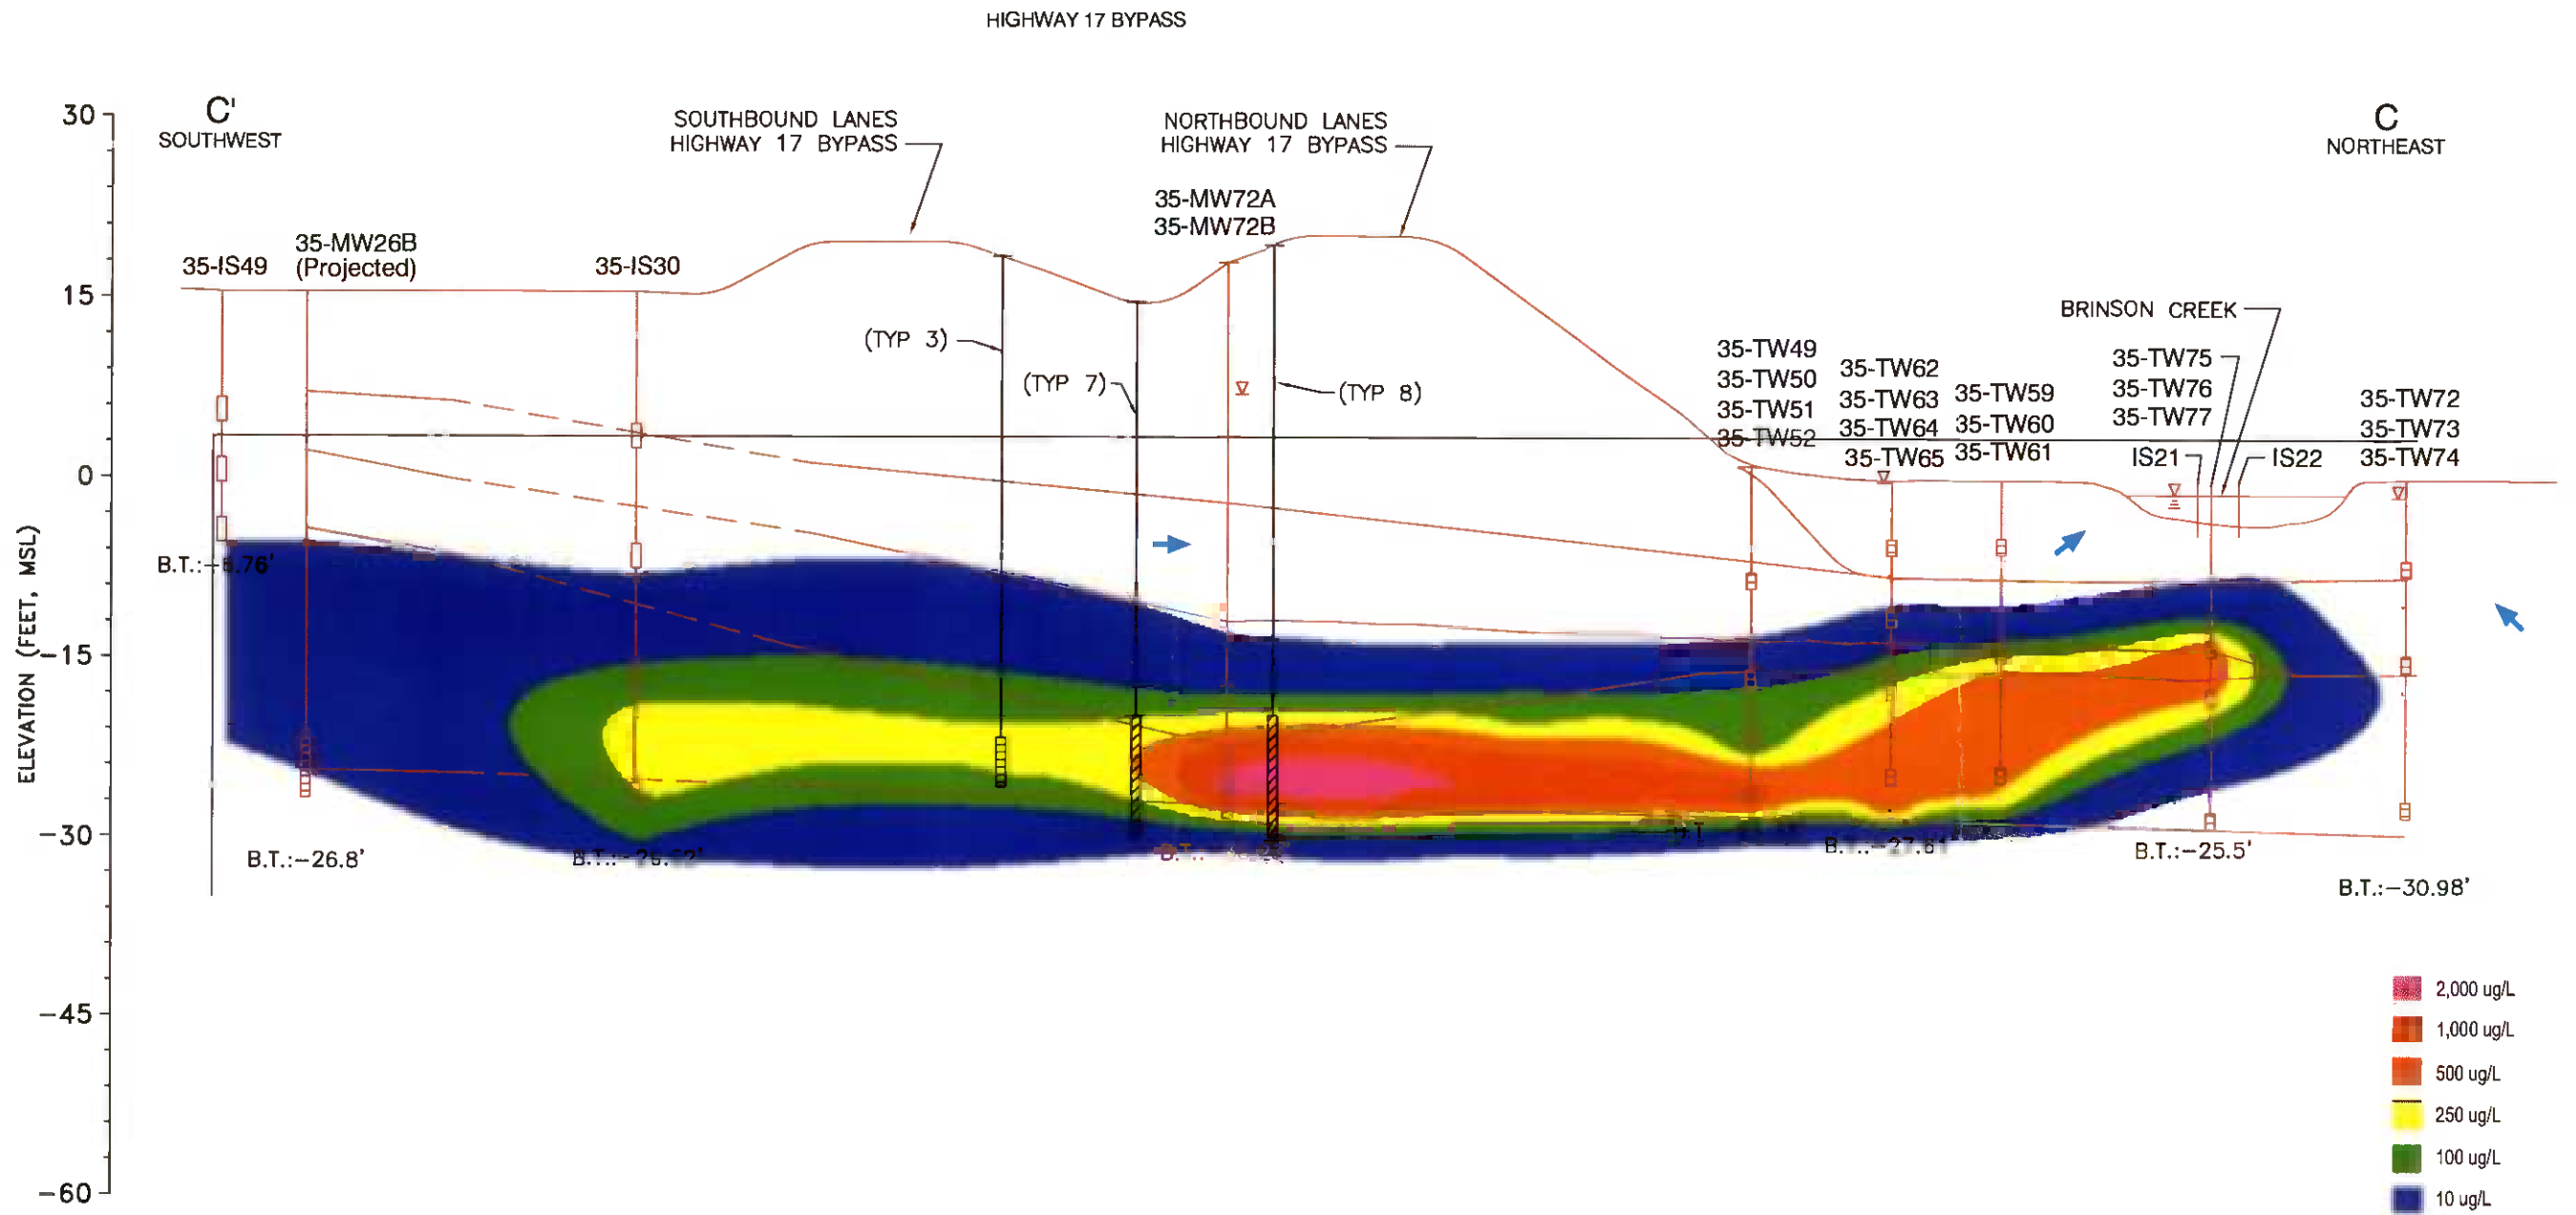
HIGHWAY 17 BYPASS

30
15
0
−15
−30
−45
−60

ELEVATION (FEET, MSL)

C'
SOUTHWEST

C
NORTHEAST

SOUTHBOUND LANES
HIGHWAY 17 BYPASS

NORTHBOUND LANES
HIGHWAY 17 BYPASS

35-MW72A
35-MW72B

35-IS49
35-MW26B
(Projected)
35-IS30

(TYP 3)
(TYP 7)
(TYP 8)

BRINSON CREEK

35-TW49
35-TW50
35-TW51
35-TW52

35-TW62
35-TW63
35-TW64
35-TW65

35-TW59
35-TW60
35-TW61

35-TW75
35-TW76
35-TW77

IS21
IS22

35-TW72
35-TW73
35-TW74

B.T.:−6.76'
B.T.:−26.8'
B.T.:−26.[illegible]
B.T.:−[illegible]
B.T.:−27.6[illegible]
B.T.:−25.5'
B.T.:−30.98'

2,000 ug/L
1,000 ug/L
500 ug/L
250 ug/L
100 ug/L
10 ug/L